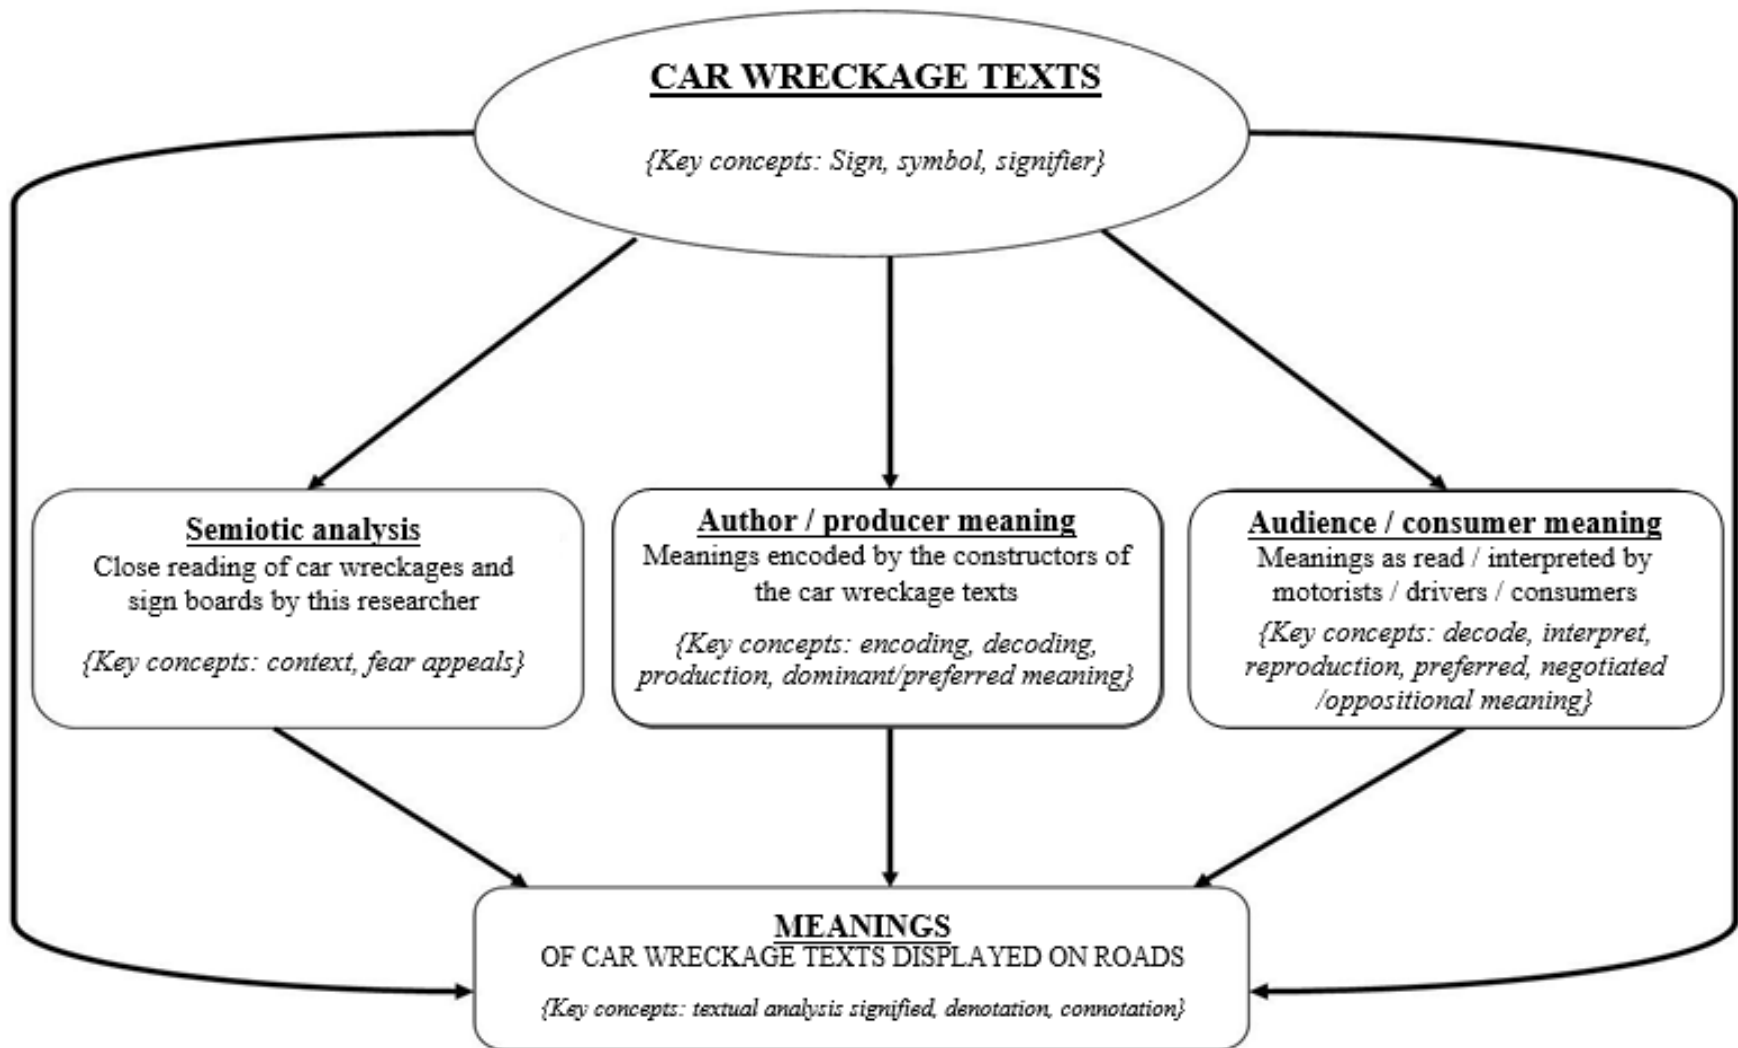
CAR WRECKAGE TEXTS

{Key concepts: Sign, symbol, signifier}

Semiotic analysis
Close reading of car wreckages and sign boards by this researcher

{Key concepts: context, fear appeals}

Author / producer meaning
Meanings encoded by the constructors of the car wreckage texts

{Key concepts: encoding, decoding, production, dominant/preferred meaning}

Audience / consumer meaning
Meanings as read / interpreted by motorists / drivers / consumers

{Key concepts: decode, interpret, reproduction, preferred, negotiated /oppositional meaning}

MEANINGS
OF CAR WRECKAGE TEXTS DISPLAYED ON ROADS

{Key concepts: textual analysis signified, denotation, connotation}